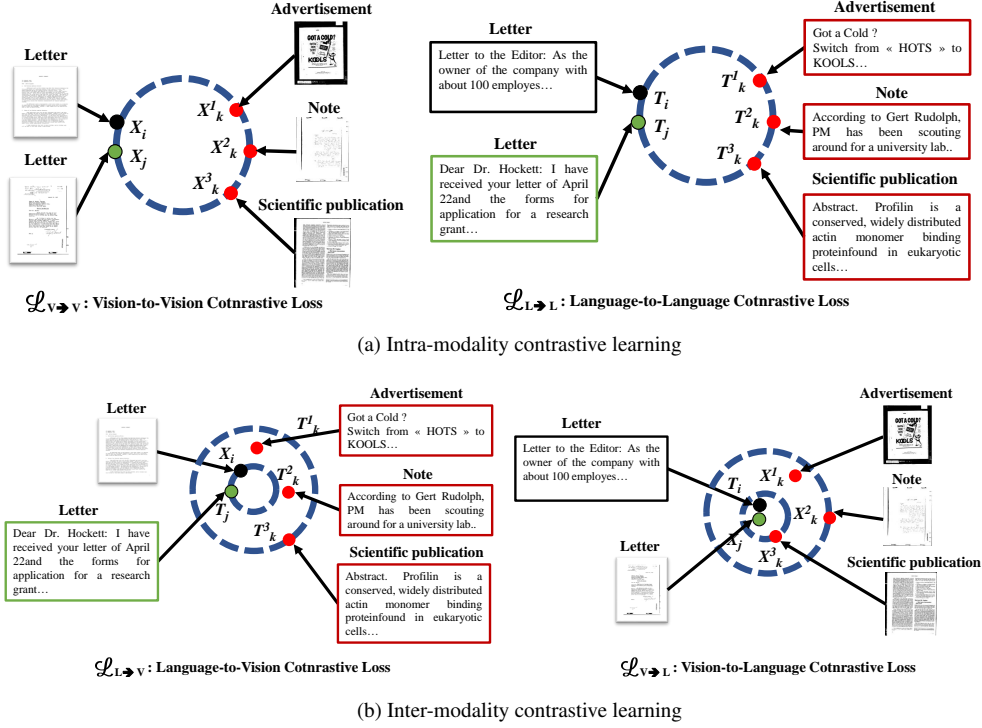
Letter

Letter

$X_i$

$X_j$

Advertisement

$X^1{}_k$

Note

$X^2{}_k$

$X^3{}_k$

Scientific publication

$\mathcal{L}_{V \to V}$: Vision-to-Vision Cotnrastive Loss

Letter

Letter to the Editor: As the owner of the company with about 100 employes…

Letter

Dear Dr. Hockett: I have received your letter of April 22and the forms for application for a research grant…

$T_i$

$T_j$

Advertisement

Got a Cold ? Switch from « HOTS » to KOOLS…

$T^1{}_k$

Note

$T^2{}_k$

According to Gert Rudolph, PM has been scouting around for a university lab..

$T^3{}_k$

Scientific publication

Abstract. Profilin is a conserved, widely distributed actin monomer binding proteinfound in eukaryotic cells…

$\mathcal{L}_{L \to L}$: Language-to-Language Cotnrastive Loss

(a) Intra-modality contrastive learning

Letter

Letter

Dear Dr. Hockett: I have received your letter of April 22and the forms for application for a research grant…

$X_i$

$T_j$

$T^1{}_k$

$T^2{}_k$

$T^3{}_k$

Advertisement

Got a Cold ? Switch from « HOTS » to KOOLS…

Note

According to Gert Rudolph, PM has been scouting around for a university lab..

Scientific publication

Abstract. Profilin is a conserved, widely distributed actin monomer binding proteinfound in eukaryotic cells…

$\mathcal{L}_{L \to V}$: Language-to-Vision Cotnrastive Loss

Letter

Letter to the Editor: As the owner of the company with about 100 employes…

Letter

$T_i$

$X_j$

$X^1{}_k$

$X^2{}_k$

$X^3{}_k$

Advertisement

Note

Scientific publication

$\mathcal{L}_{V \to L}$: Vision-to-Language Cotnrastive Loss

(b) Inter-modality contrastive learning